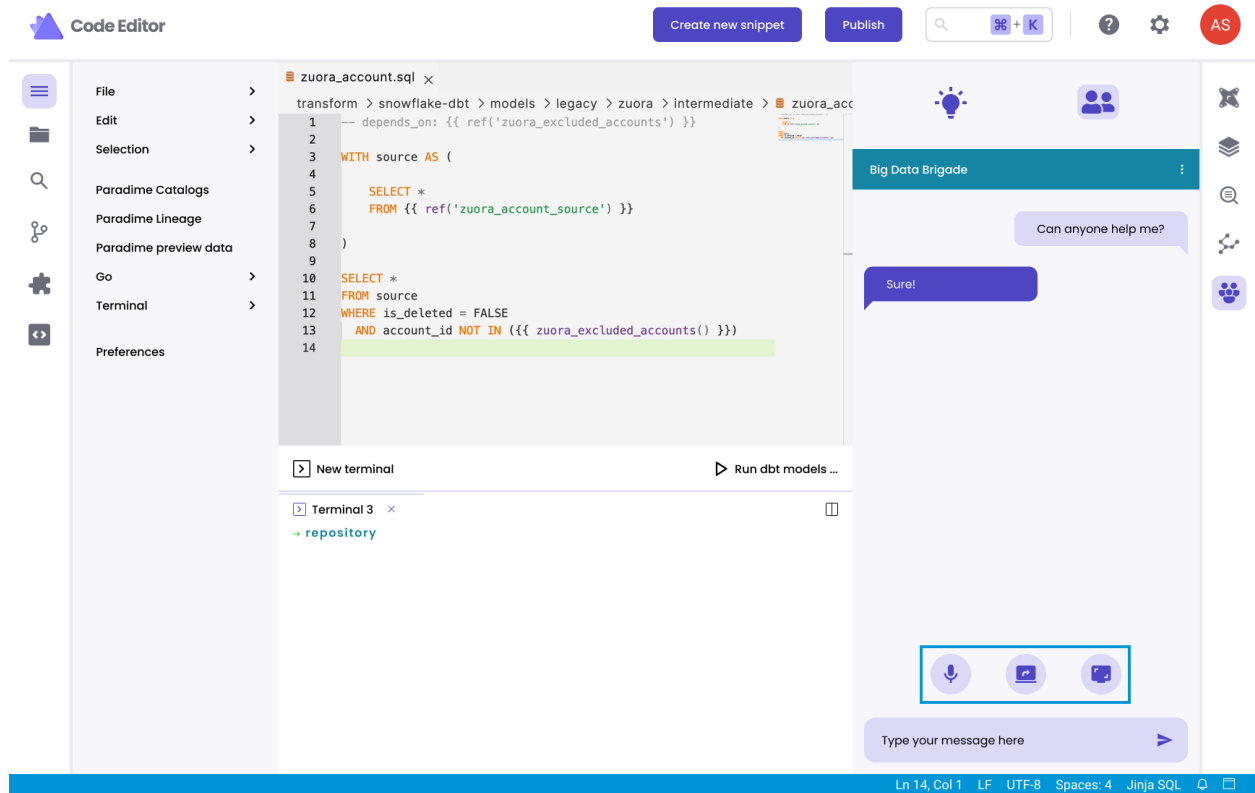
Code Editor

Create new snippet

Publish

⌘ + K

AS

File

Edit

Selection

Paradime Catalogs

Paradime Lineage

Paradime preview data

Go

Terminal

Preferences

zuora_account.sql ×

transform > snowflake-dbt > models > legacy > zuora > intermediate > zuora_acc

1 -- depends_on: {{ ref('zuora_excluded_accounts') }}
2
3 WITH source AS (
4
5 SELECT *
6 FROM {{ ref('zuora_account_source') }}
7
8 )
9
10 SELECT *
11 FROM source
12 WHERE is_deleted = FALSE
13 AND account_id NOT IN ({{ zuora_excluded_accounts() }})
14

New terminal

Run dbt models ...

Terminal 3 ×

→ repository

Big Data Brigade

Can anyone help me?

Sure!

Type your message here

Ln 14, Col 1 LF UTF-8 Spaces: 4 Jinja SQL